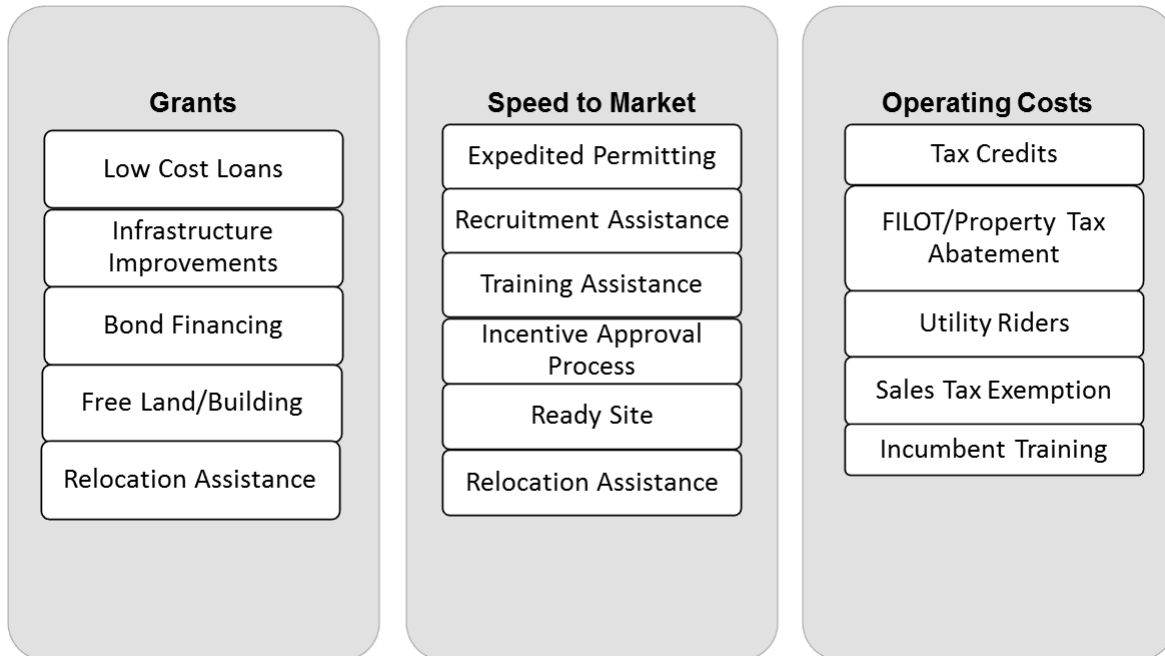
Grants

Low Cost Loans

Infrastructure Improvements

Bond Financing

Free Land/Building

Relocation Assistance

Speed to Market

Expedited Permitting

Recruitment Assistance

Training Assistance

Incentive Approval Process

Ready Site

Relocation Assistance

Operating Costs

Tax Credits

FILOT/Property Tax Abatement

Utility Riders

Sales Tax Exemption

Incumbent Training